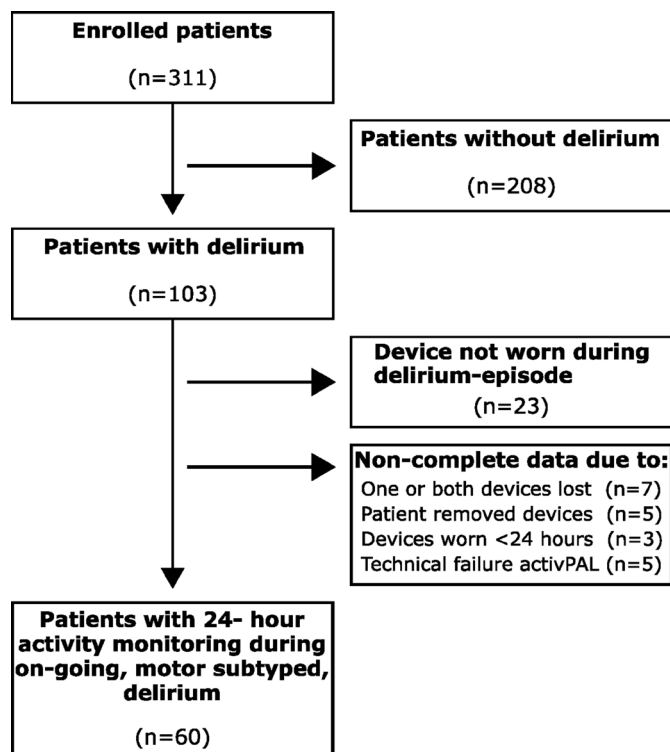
Enrolled patients

(n=311)

Patients without delirium

(n=208)

Patients with delirium

(n=103)

Device not worn during delirium-episode

(n=23)

Non-complete data due to:

One or both devices lost (n=7)

Patient removed devices (n=5)

Devices worn <24 hours (n=3)

Technical failure activPAL (n=5)

Patients with 24- hour activity monitoring during on-going, motor subtyped, delirium

(n=60)